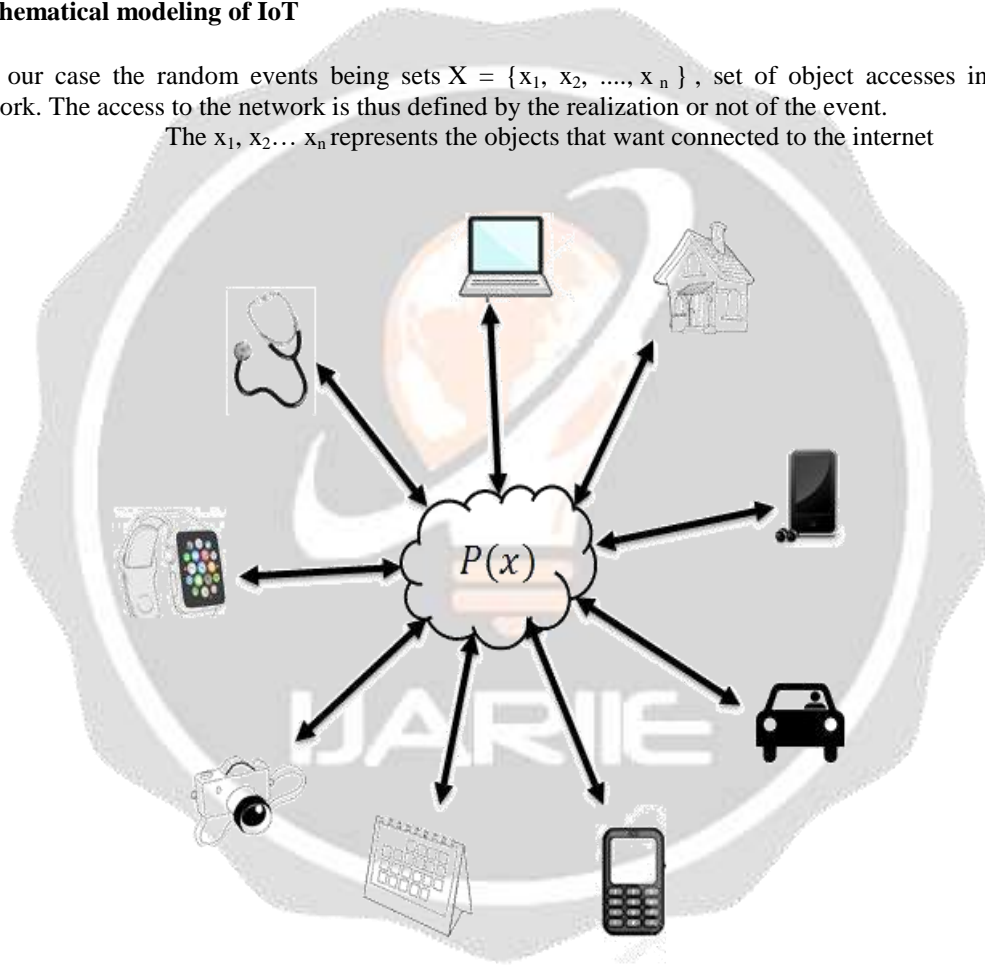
hematical modeling of IoT

our case the random events being sets $X = \{x_1, x_2, ...., x_n\}$, set of object accesses in ork. The access to the network is thus defined by the realization or not of the event.

The $x_1, x_2 \ldots x_n$ represents the objects that want connected to the internet

$P(x)$

IJARIIE